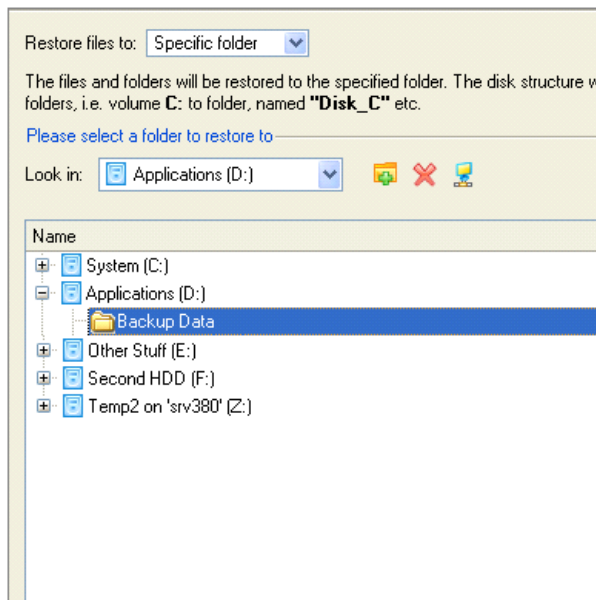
Restore files to: Specific folder

The files and folders will be restored to the specified folder. The disk structure w folders, i.e. volume **C:** to folder, named **"Disk_C"** etc.

Please select a folder to restore to

Look in: Applications (D:)

| Name |
|---|
| System (C:) |
| Applications (D:) |
| Backup Data |
| Other Stuff (E:) |
| Second HDD (F:) |
| Temp2 on 'srv380' (Z:) |